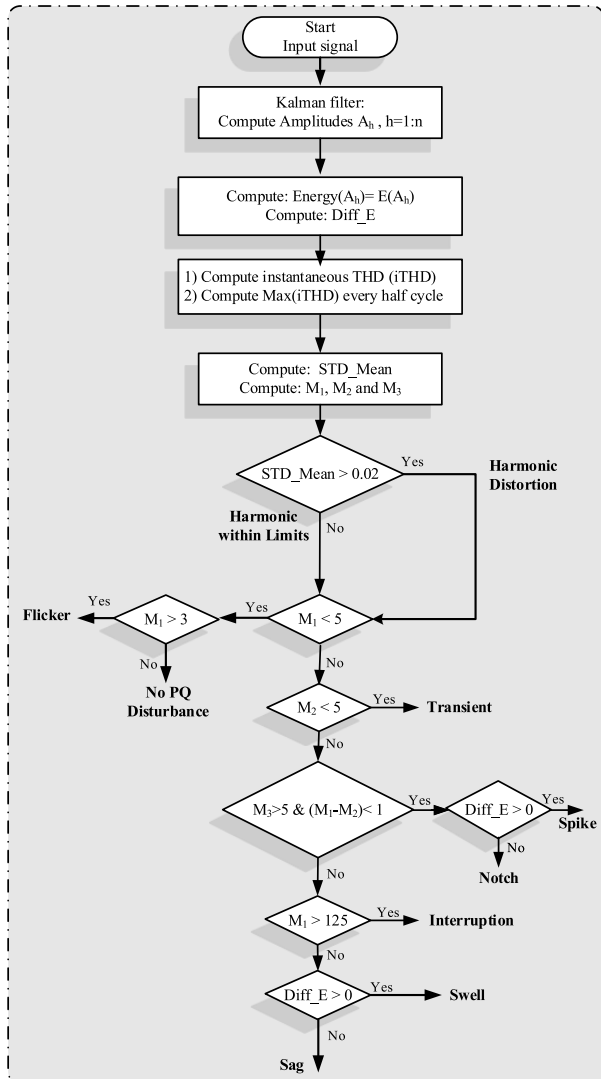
Start
Input signal

Kalman filter:
Compute Amplitudes $A_h$ , h=1:n

Compute: Energy($A_h$)= E($A_h$)
Compute: Diff_E

1) Compute instantaneous THD (iTHD)
2) Compute Max(iTHD) every half cycle

Compute: STD_Mean
Compute: $M_1$, $M_2$ and $M_3$

STD_Mean > 0.02

Yes

Harmonic Distortion

No

Harmonic within Limits

$M_1$ < 5

Yes

$M_1$ > 3

Yes

Flicker

No

No PQ Disturbance

No

$M_2$ < 5

Yes

Transient

No

$M_3$>5 & ($M_1$-$M_2$)< 1

Yes

Diff_E > 0

Spike

No

Notch

No

$M_1$ > 125

Yes

Interruption

No

Diff_E > 0

Yes

Swell

No

Sag